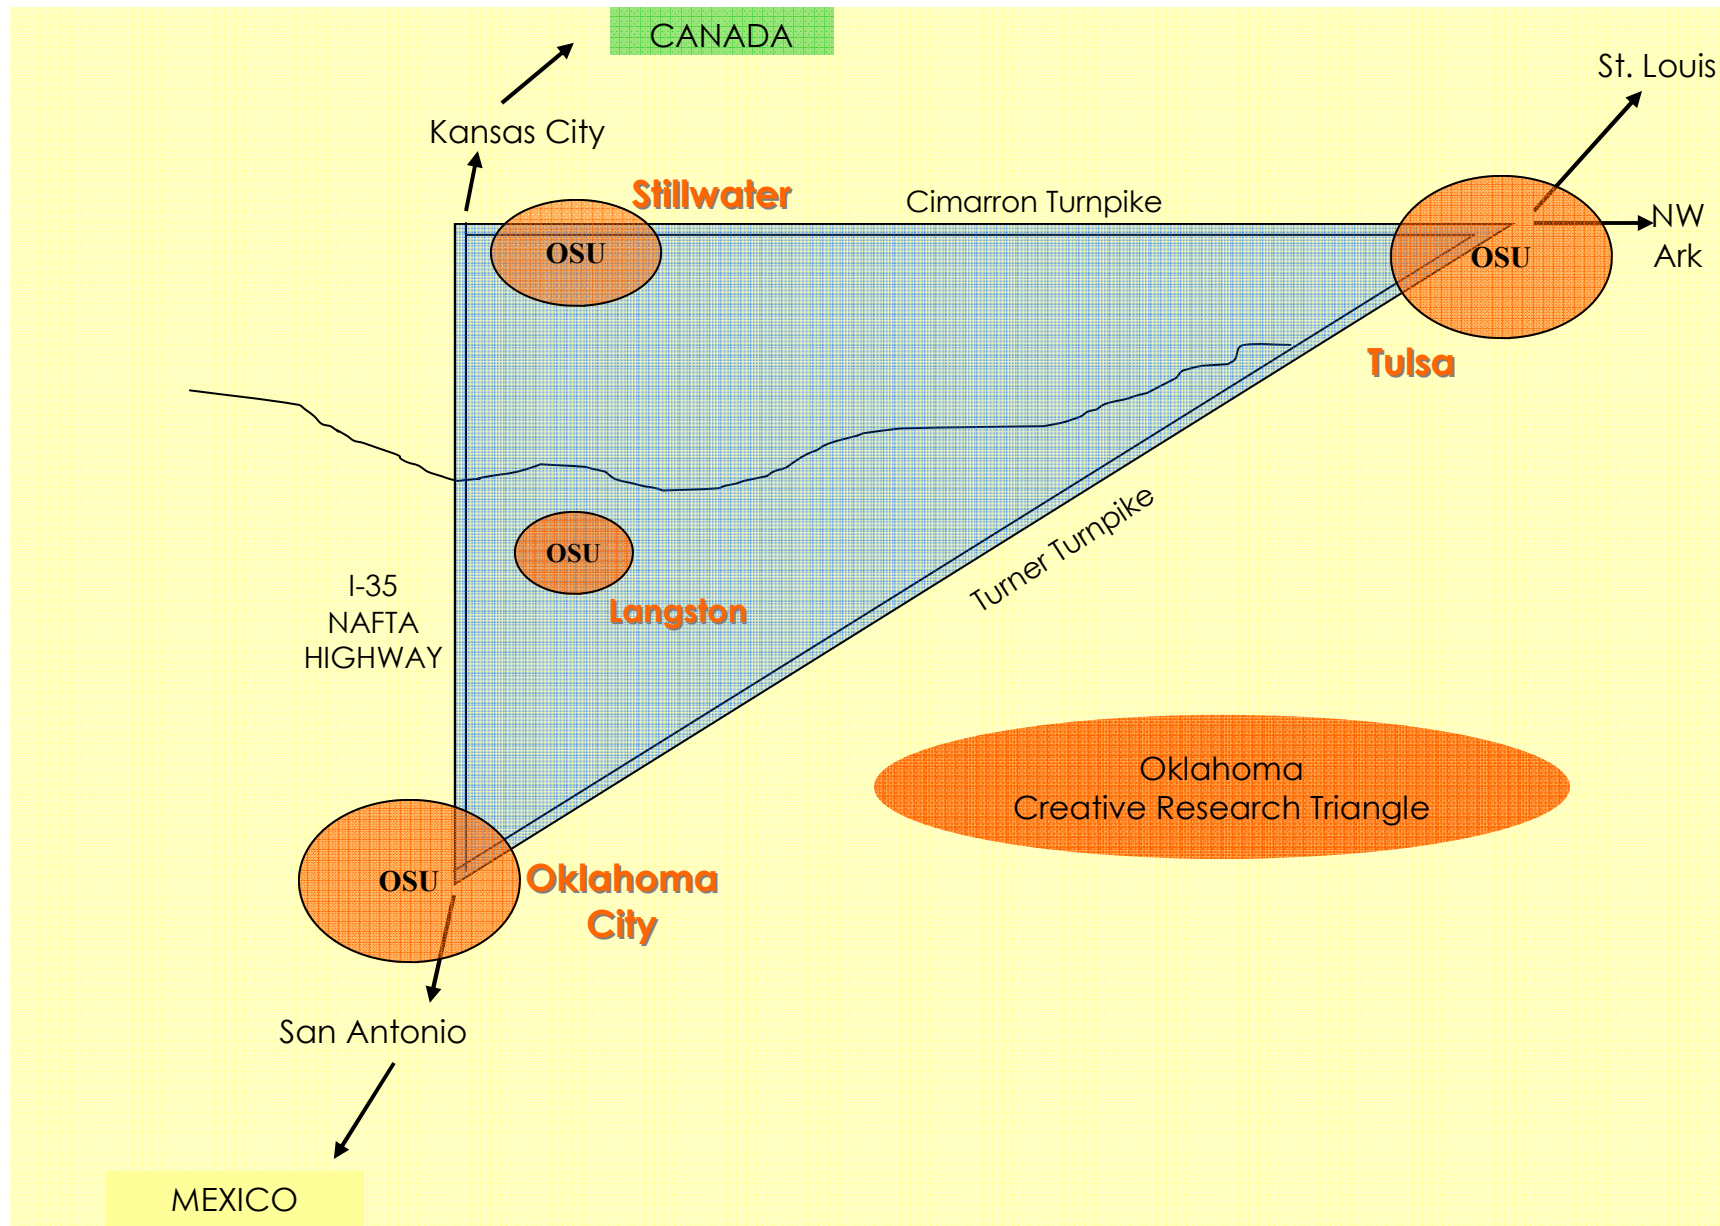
CANADA

St. Louis

Kansas City

Stillwater

Cimarron Turnpike

OSU

OSU

NW Ark

Tulsa

OSU

Turner Turnpike

I-35
NAFTA
HIGHWAY

Langston

Oklahoma
Creative Research Triangle

OSU

Oklahoma City

San Antonio

MEXICO